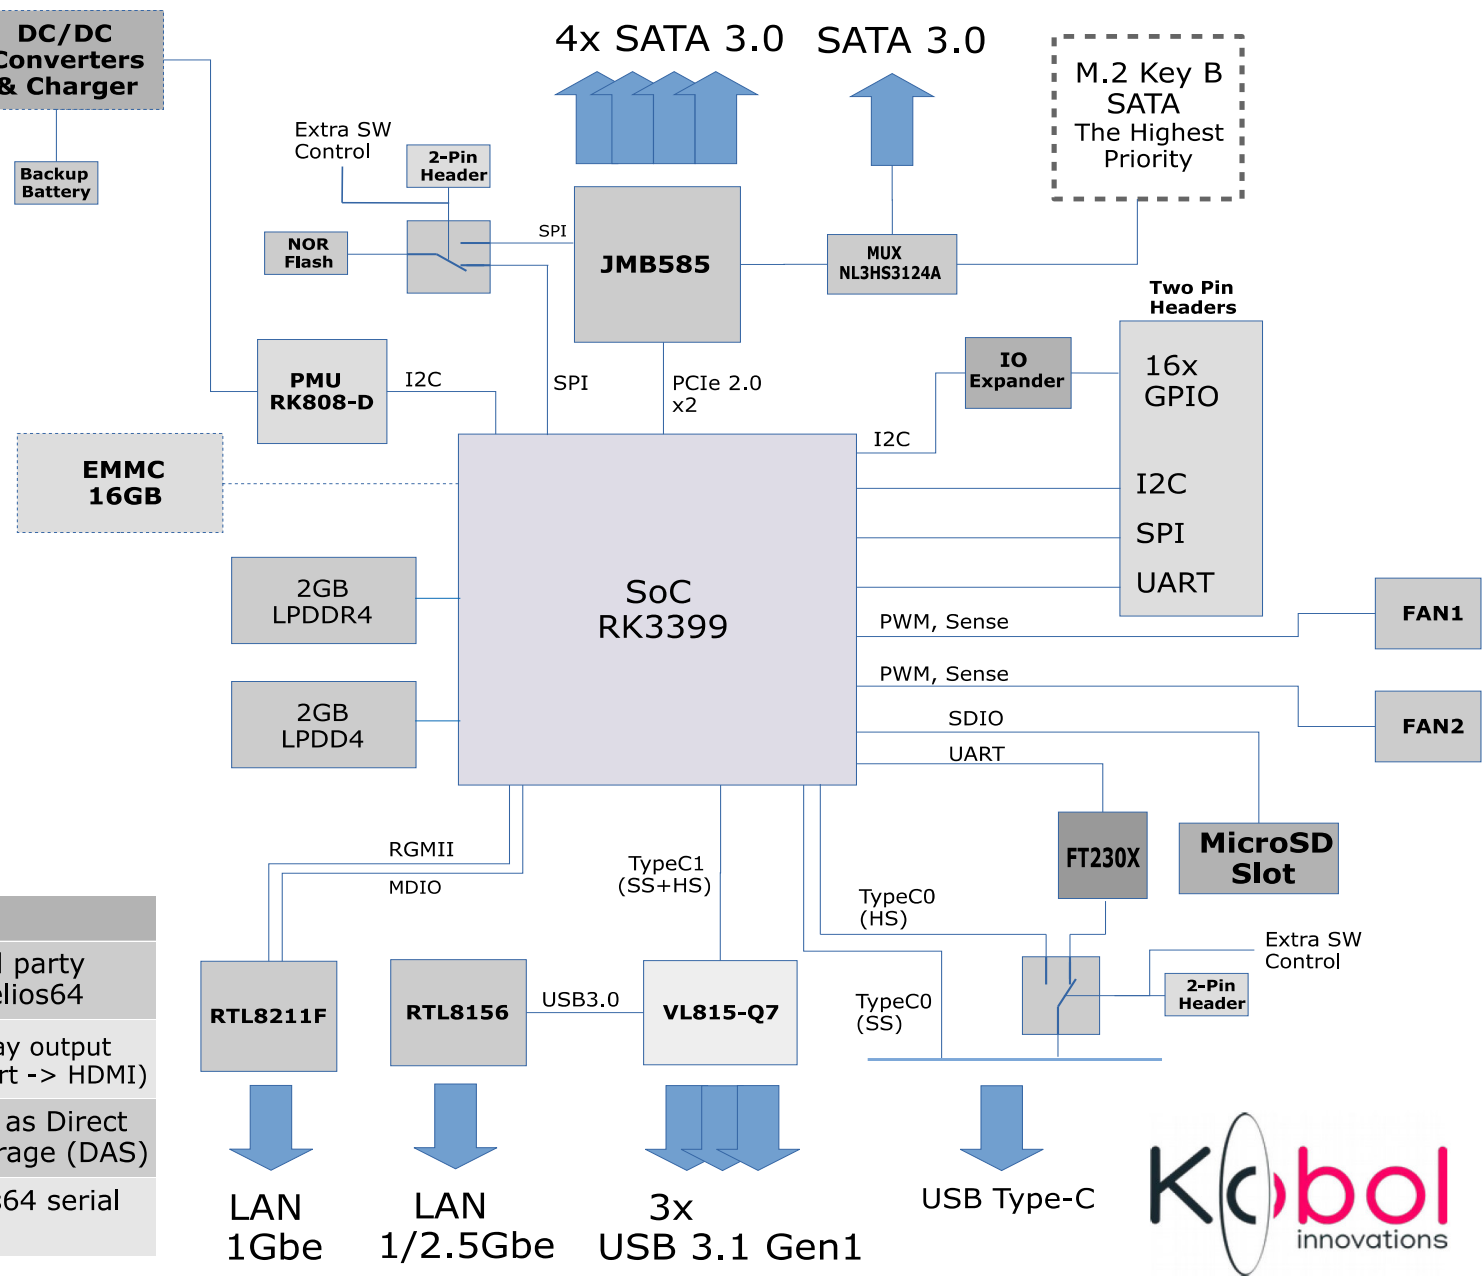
DC/DC Converters & Charger

Backup Battery

Extra SW Control

2-Pin Header

NOR Flash

SPI

JMB585

4x SATA 3.0

SATA 3.0

M.2 Key B SATA The Highest Priority

MUX NL3HS3124A

PMU RK808-D

I2C

SPI

PCIe 2.0 x2

Two Pin Headers

IO Expander

16x GPIO

I2C

SPI

UART

I2C

EMMC 16GB

2GB LPDDR4

SoC RK3399

2GB LPDD4

PWM, Sense

FAN1

PWM, Sense

FAN2

SDIO

UART

FT230X

MicroSD Slot

RGMII

MDIO

TypeC1 (SS+HS)

TypeC0 (HS)

Extra SW Control

2-Pin Header

l party elios64

ay output rt -> HDMI)

as Direct rage (DAS)

64 serial

RTL8211F

RTL8156

USB3.0

VL815-Q7

TypeC0 (SS)

LAN 1Gbe

LAN 1/2.5Gbe

3x USB 3.1 Gen1

USB Type-C

Kobol innovations